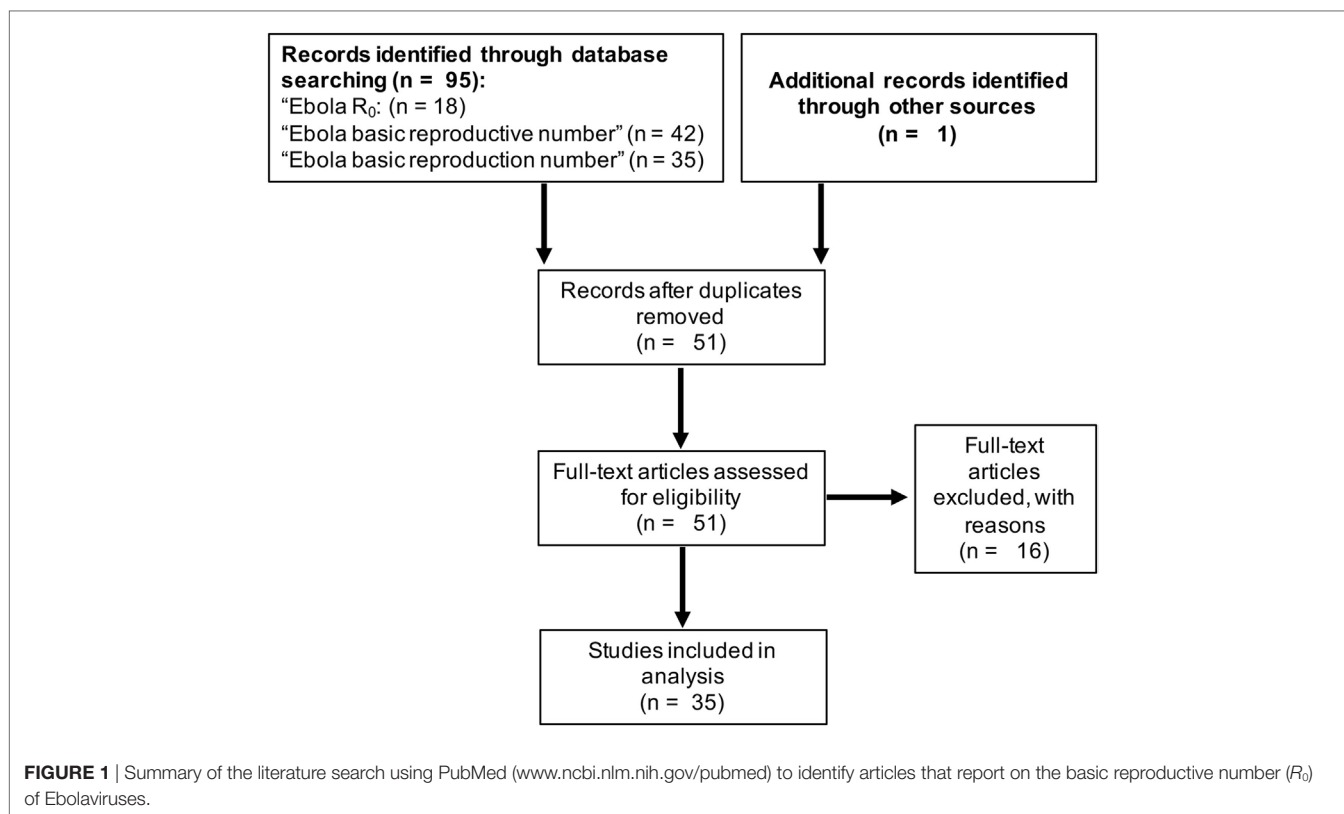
Records identified through database searching (n = 95):
"Ebola $R_0$: (n = 18)
"Ebola basic reproductive number" (n = 42)
"Ebola basic reproduction number" (n = 35)

Additional records identified through other sources
(n = 1)

Records after duplicates removed
(n = 51)

Full-text articles assessed for eligibility
(n = 51)

Full-text articles excluded, with reasons
(n = 16)

Studies included in analysis
(n = 35)

FIGURE 1 | Summary of the literature search using PubMed (www.ncbi.nlm.nih.gov/pubmed) to identify articles that report on the basic reproductive number ($R_0$) of Ebolaviruses.